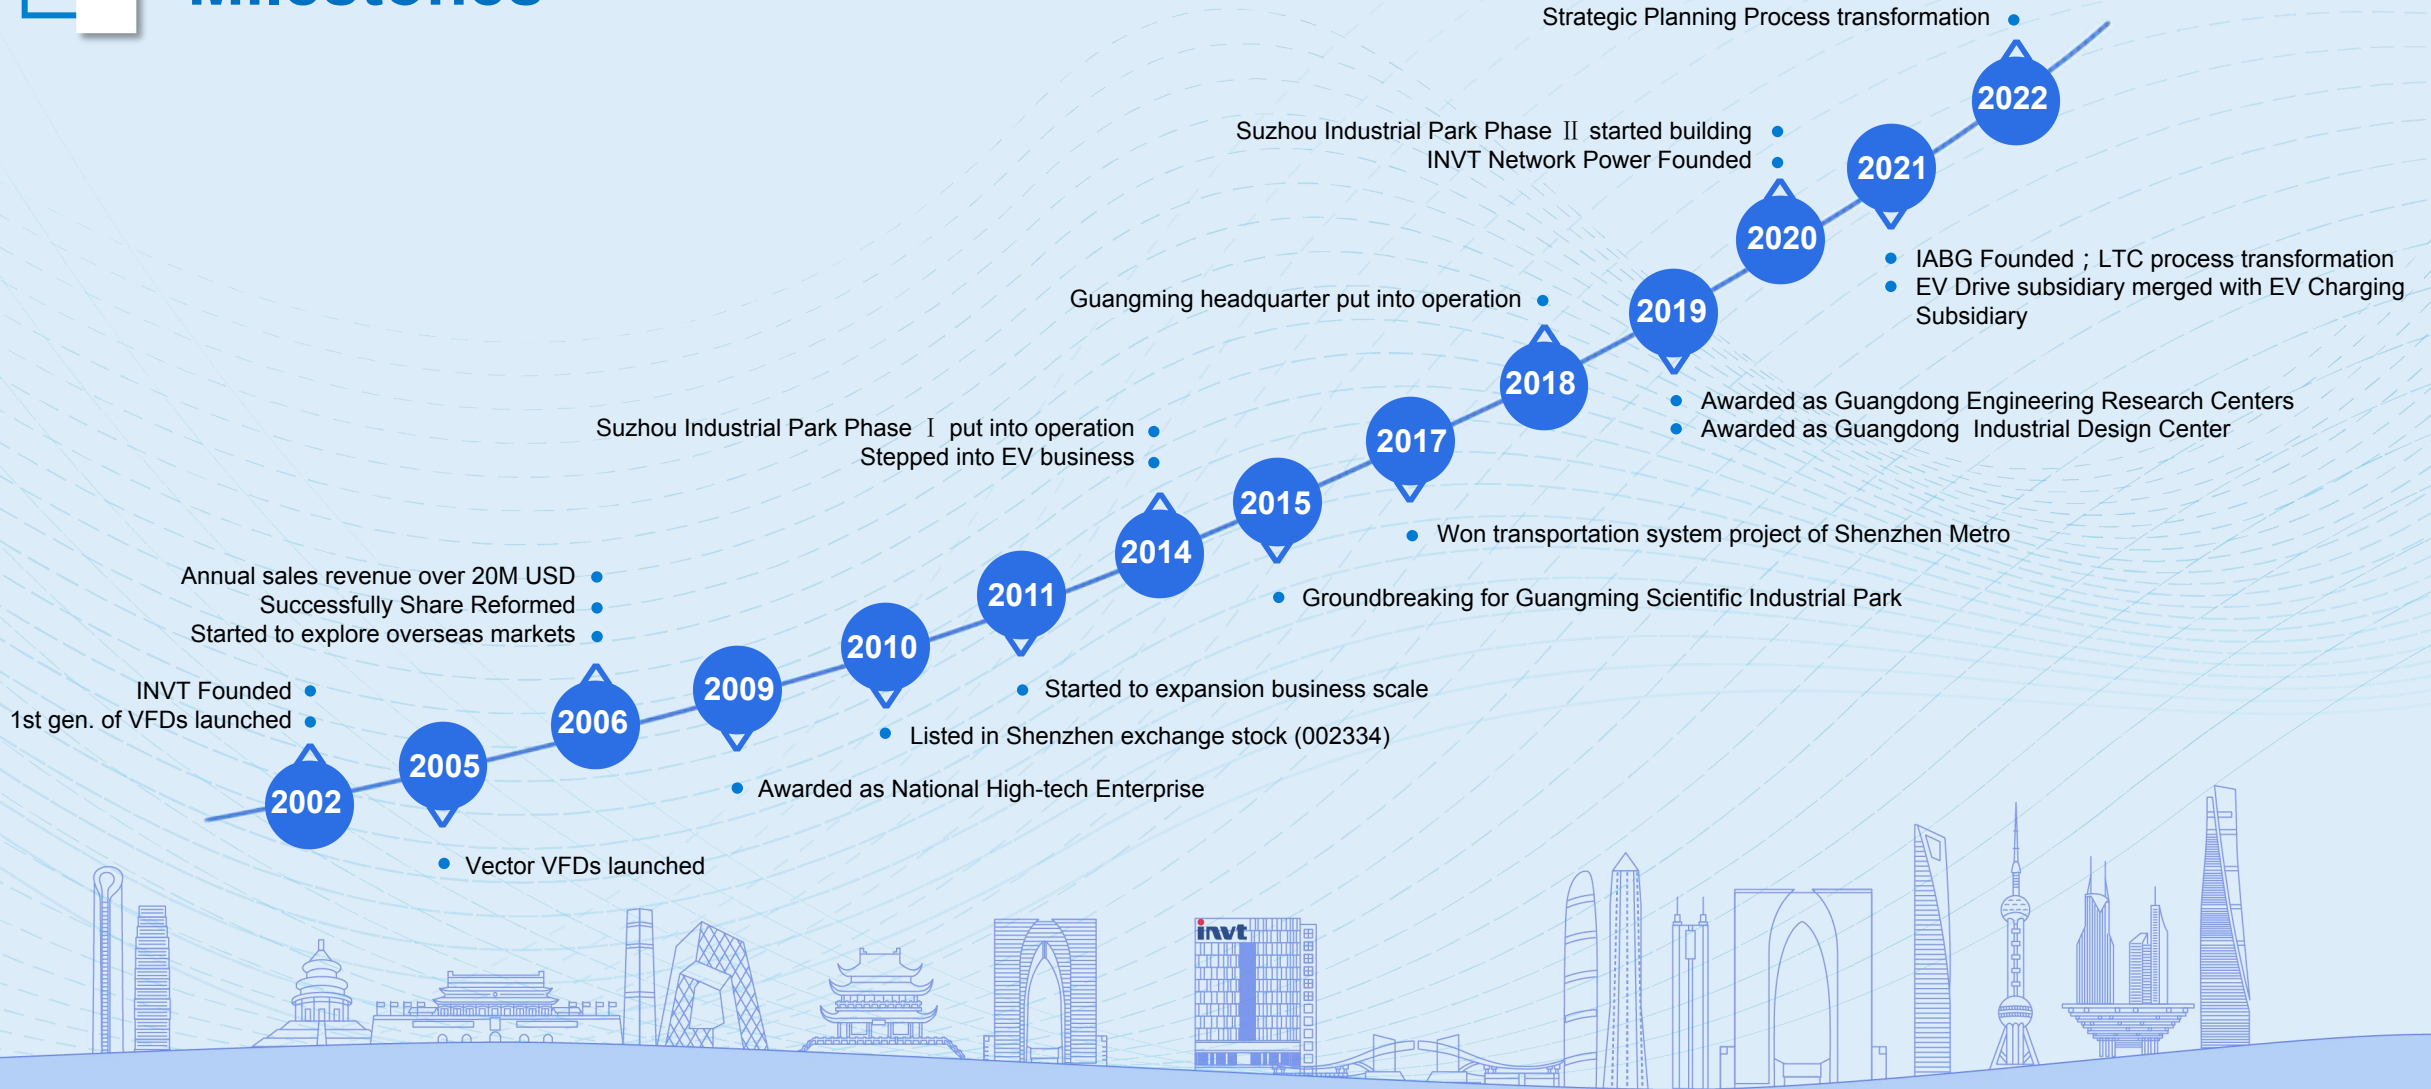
Strategic Planning Process transformation

2022

Suzhou Industrial Park Phase Ⅱ started building
INVT Network Power Founded

2021

2020

IABG Founded；LTC process transformation
EV Drive subsidiary merged with EV Charging Subsidiary

Guangming headquarter put into operation

2019

2018

Awarded as Guangdong Engineering Research Centers
Awarded as Guangdong Industrial Design Center

Suzhou Industrial Park Phase Ⅰ put into operation
Stepped into EV business

2017

2015

2014

Won transportation system project of Shenzhen Metro

Groundbreaking for Guangming Scientific Industrial Park

Annual sales revenue over 20M USD
Successfully Share Reformed
Started to explore overseas markets

2011

2010

Started to expansion business scale

2009

2006

INVT Founded
1st gen. of VFDs launched

Listed in Shenzhen exchange stock (002334)

2005

2002

Awarded as National High-tech Enterprise

Vector VFDs launched

invt